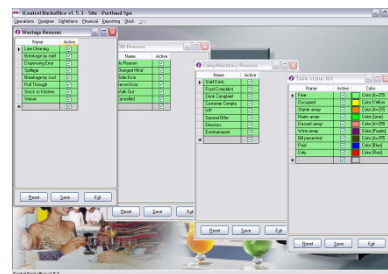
iControl Backoffice v1.5.1 - Site : Portland Spa

Operations Equipper Sightlines Financial Reporting Stock Exit

Wastage Reasons

| Name | Active |
|---|---|
| Line Cleaning | |
| Breakage by staff | |
| Dispensing Error | |
| Spillage | |
| Breakage by cust | |
| Pull Through | |
| Stock to Kitchen | |
| Waster | |

Reset Save Exit

Reasons

| Name | Active |
|---|---|
| No Reason | |
| Changed Mind | |
| Order Error | |
| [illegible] | |
| Walk Out | |
| Cancelled | |

Reset Save Exit

Complimentary Reasons

| Name | Active |
|---|---|
| Staff Sale | |
| Food Complaint | |
| Drink Complaint | |
| Customer Complai | |
| VIP | |
| Special Offer | |
| Directors | |
| Entertainment | |

Reset Save Exit

Table status list

| Name | Active | Color |
|---|---|---|
| Free | | Color [A=255 |
| Occupied | | Color [Yellow |
| Starter away | | Color [A=255 |
| Main away | | Color [Lime] |
| Dessert away | | Color [Aqua] |
| Wine away | | Color [Purple] |
| Bill presented | | Color [Fuchsi |
| Paid | | Color [Red] |
| Dirty | | Color [Red] |

Reset Save Exit

Control Backoffice v1.5.1